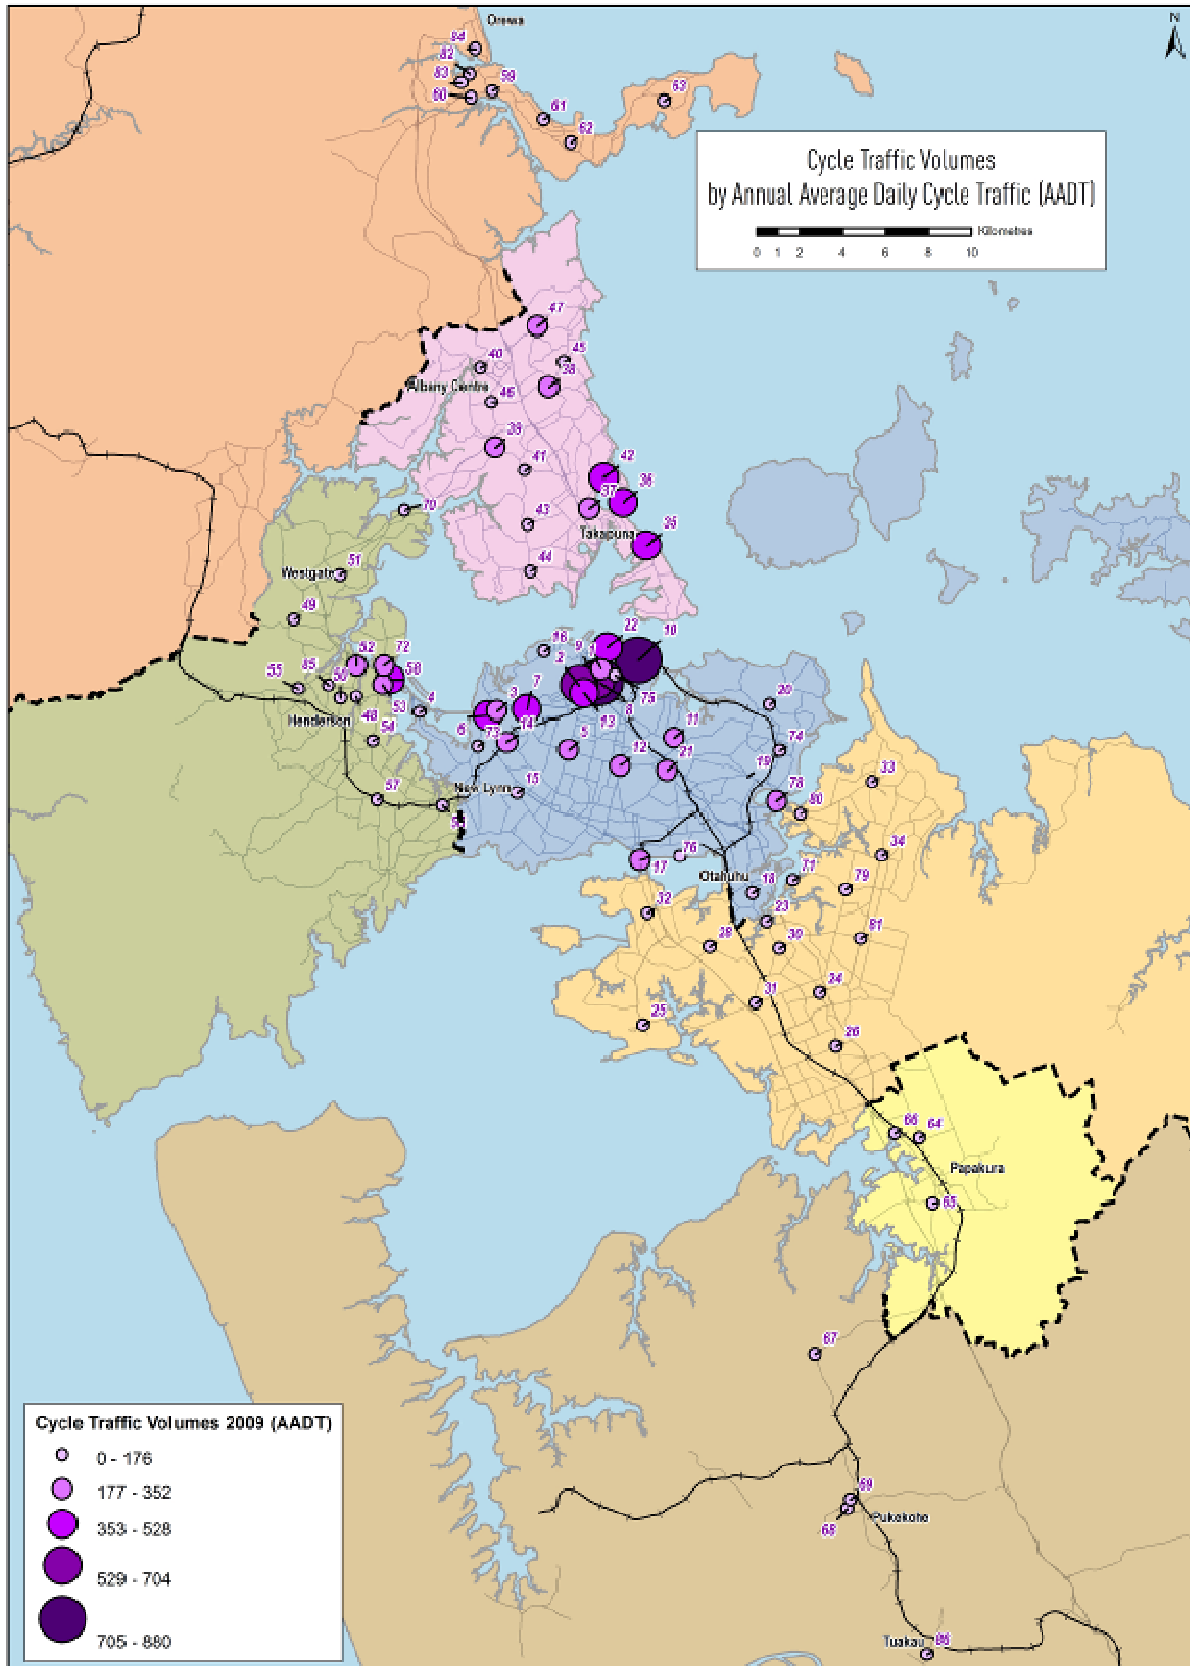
Orewa

N

84
82
83
59
60
61
62
63

Cycle Traffic Volumes
by Annual Average Daily Cycle Traffic (AADT)

Kilometres
0 1 2 4 6 8 10

47
40
45
38
Albany Centre
46
39
41
42
37
36
43
Takapuna
35
44
70
51
Westgate
49
52
72
55
85
50
58
53
4
Henderson
48
54
16
9
22
10
2
1
7
3
75
6
73
14
13
8
5
11
12
21
20
74
19
78
80
33
15
57
New Lynn
34
17
76
Otahuhu
18
71
79
32
23
28
30
81
31
24
25
26
66
64
Papakura
65
67
69
Pukekohe
68
Tuakau
86

Cycle Traffic Volumes 2009 (AADT)
0 - 176
177 - 352
353 - 528
529 - 704
705 - 880